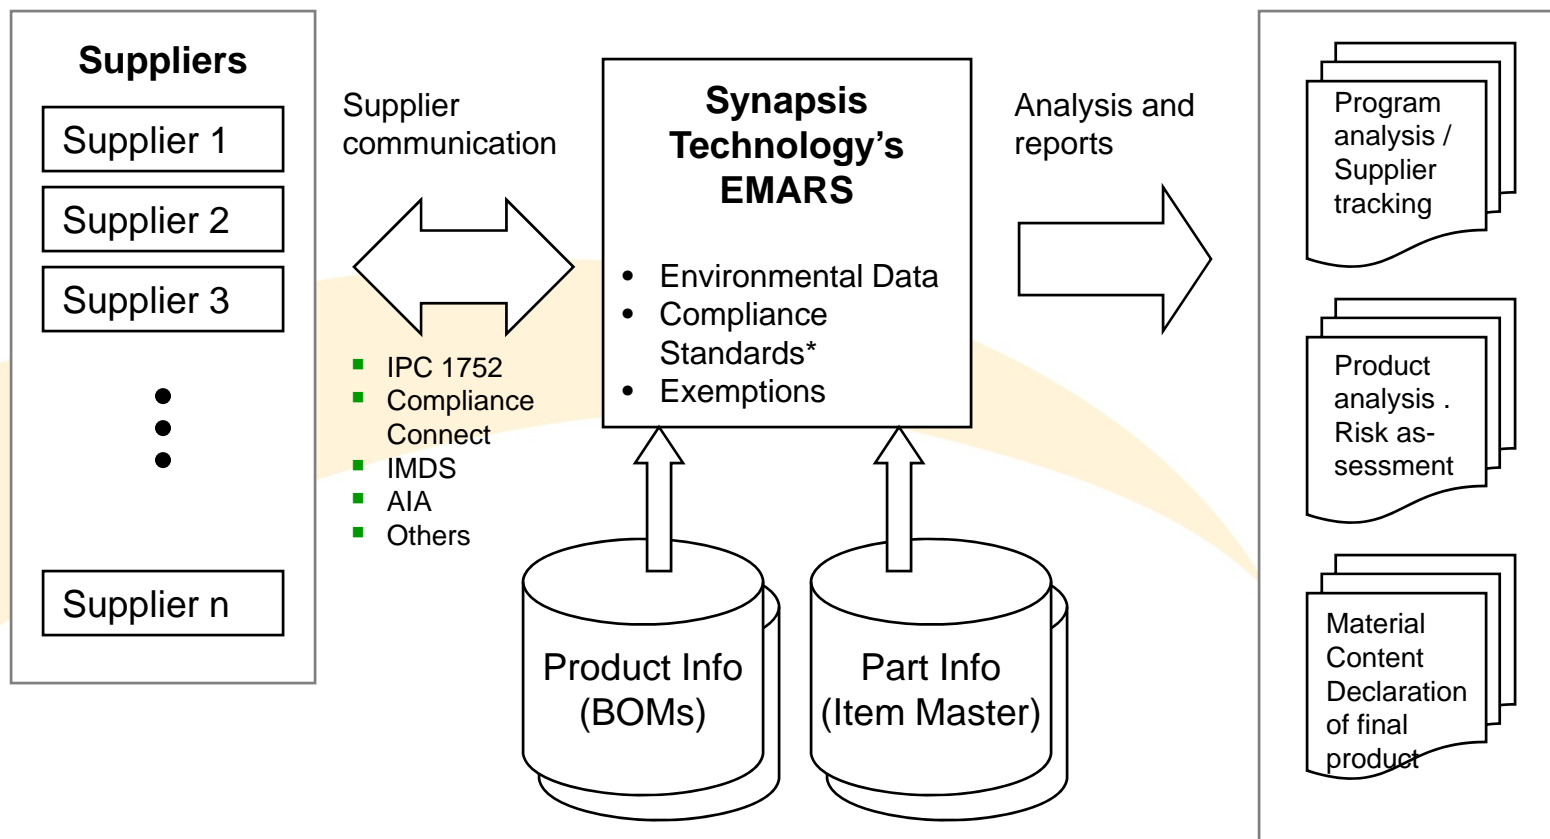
Suppliers

Supplier 1

Supplier 2

Supplier 3

•
•
•

Supplier n

Supplier communication

- IPC 1752
- Compliance Connect
- IMDS
- AIA
- Others

Synapsis Technology's EMARS

- Environmental Data
- Compliance Standards*
- Exemptions

Product Info (BOMs)

Part Info (Item Master)

Analysis and reports

Program analysis / Supplier tracking

Product analysis . Risk assessment

Material Content Declaration of final product